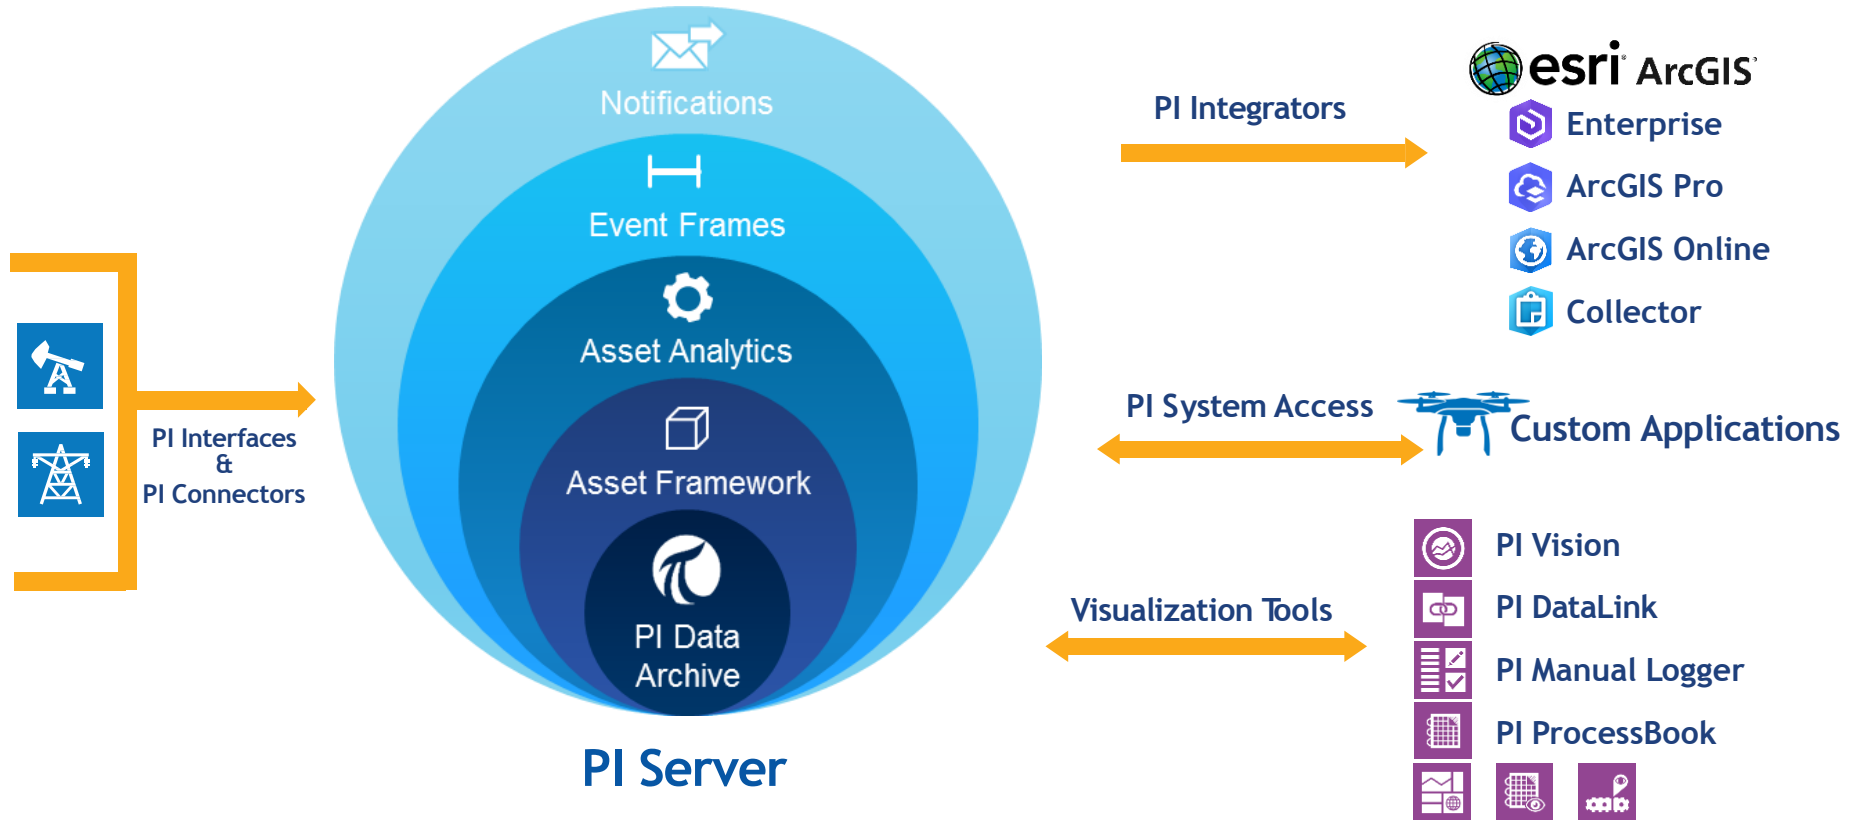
Notifications

Event Frames

Asset Analytics

Asset Framework

PI Data Archive

PI Server

PI Interfaces & PI Connectors

PI Integrators

esri ArcGIS

Enterprise

ArcGIS Pro

ArcGIS Online

Collector

PI System Access

Custom Applications

Visualization Tools

PI Vision

PI DataLink

PI Manual Logger

PI ProcessBook